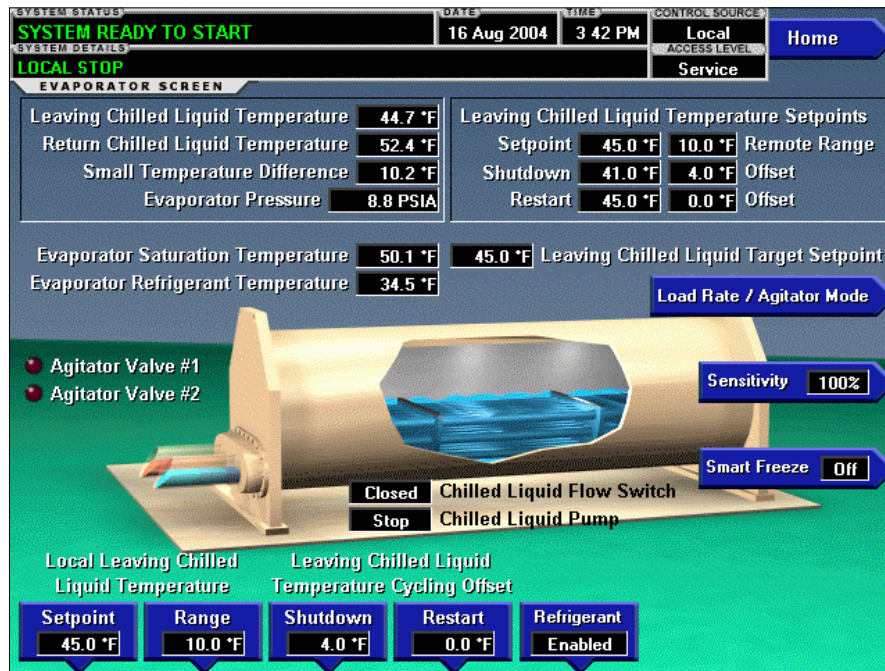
SYSTEM STATUS
SYSTEM READY TO START
DATE
16 Aug 2004
TIME
3 42 PM
CONTROL SOURCE
Local
ACCESS LEVEL
Service
Home
SYSTEM DETAILS
LOCAL STOP
EVAPORATOR SCREEN

| | |
|---|---|
| Leaving Chilled Liquid Temperature | 44.7 °F |
| Return Chilled Liquid Temperature | 52.4 °F |
| Small Temperature Difference | 10.2 °F |
| Evaporator Pressure | 8.8 PSIA |

Leaving Chilled Liquid Temperature Setpoints

| | | | |
|---|---|---|---|
| Setpoint | 45.0 °F | 10.0 °F | Remote Range |
| Shutdown | 41.0 °F | 4.0 °F | Offset |
| Restart | 45.0 °F | 0.0 °F | Offset |

Evaporator Saturation Temperature 50.1 °F
45.0 °F Leaving Chilled Liquid Target Setpoint
Evaporator Refrigerant Temperature 34.5 °F
Load Rate / Agitator Mode
Agitator Valve #1
Agitator Valve #2
Sensitivity 100%
Smart Freeze Off
Closed Chilled Liquid Flow Switch
Stop Chilled Liquid Pump

Local Leaving Chilled Liquid Temperature
Leaving Chilled Liquid Temperature Cycling Offset

Setpoint 45.0 °F
Range 10.0 °F
Shutdown 4.0 °F
Restart 0.0 °F
Refrigerant Enabled